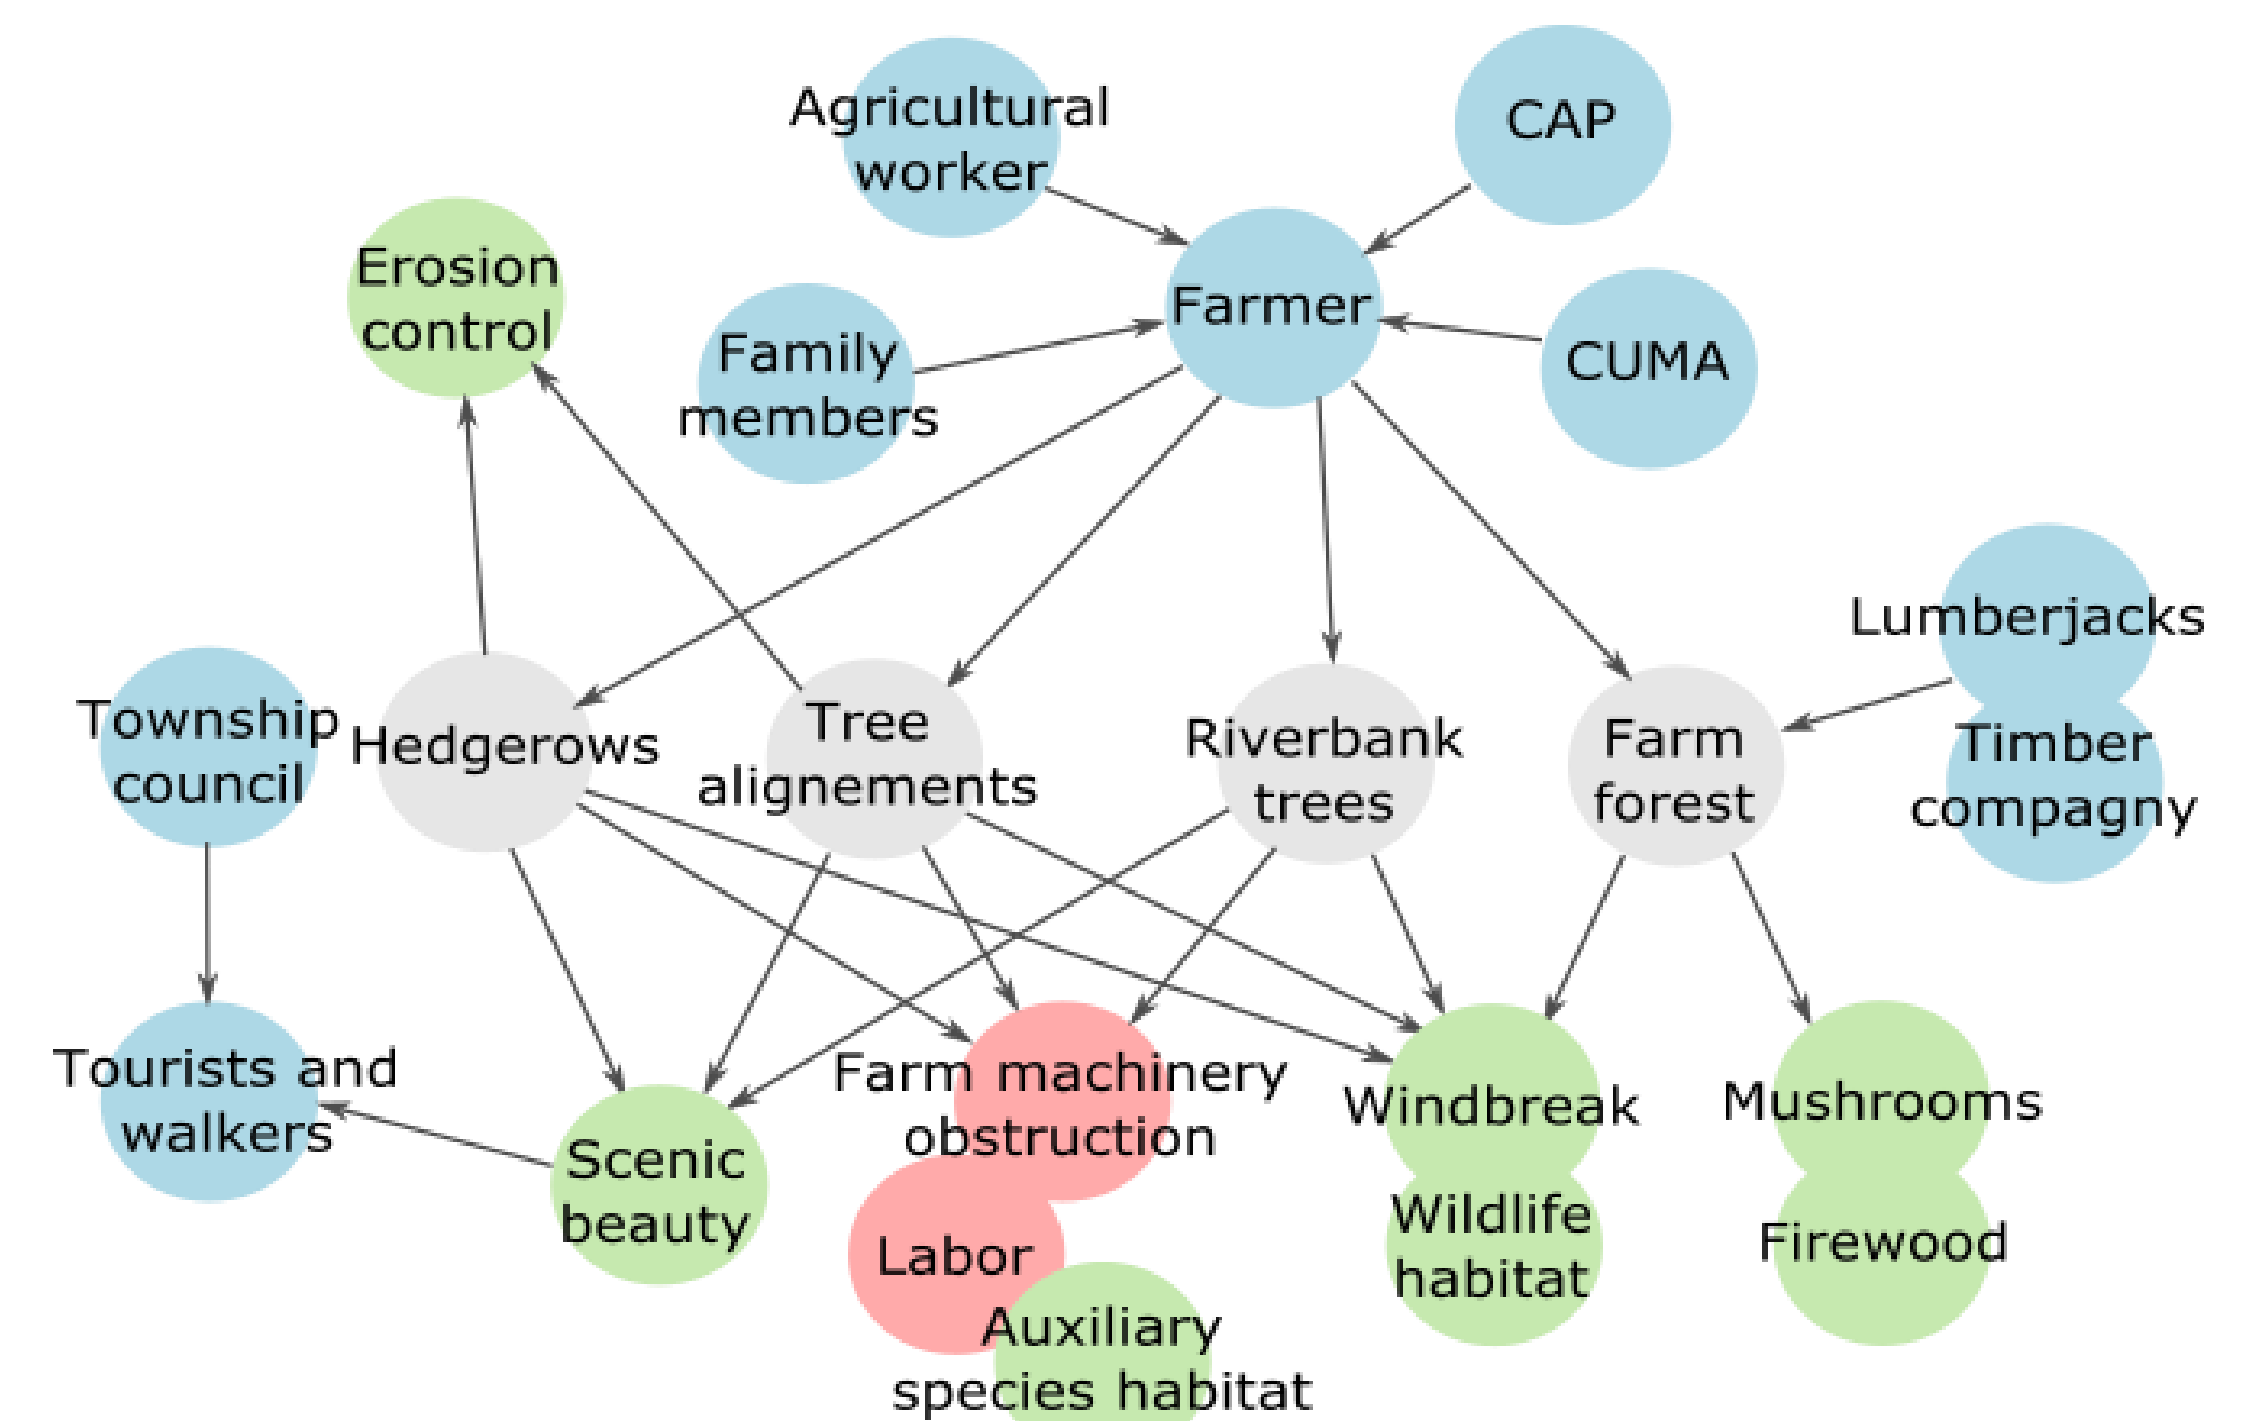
Agricultural worker

CAP

Erosion control

Farmer

Family members

CUMA

Lumberjacks

Township council

Hedgerows

Tree alignements

Riverbank trees

Farm forest

Timber compagny

Tourists and walkers

Farm machinery obstruction

Windbreak

Mushrooms

Scenic beauty

Wildlife habitat

Firewood

Labor

Auxiliary species habitat